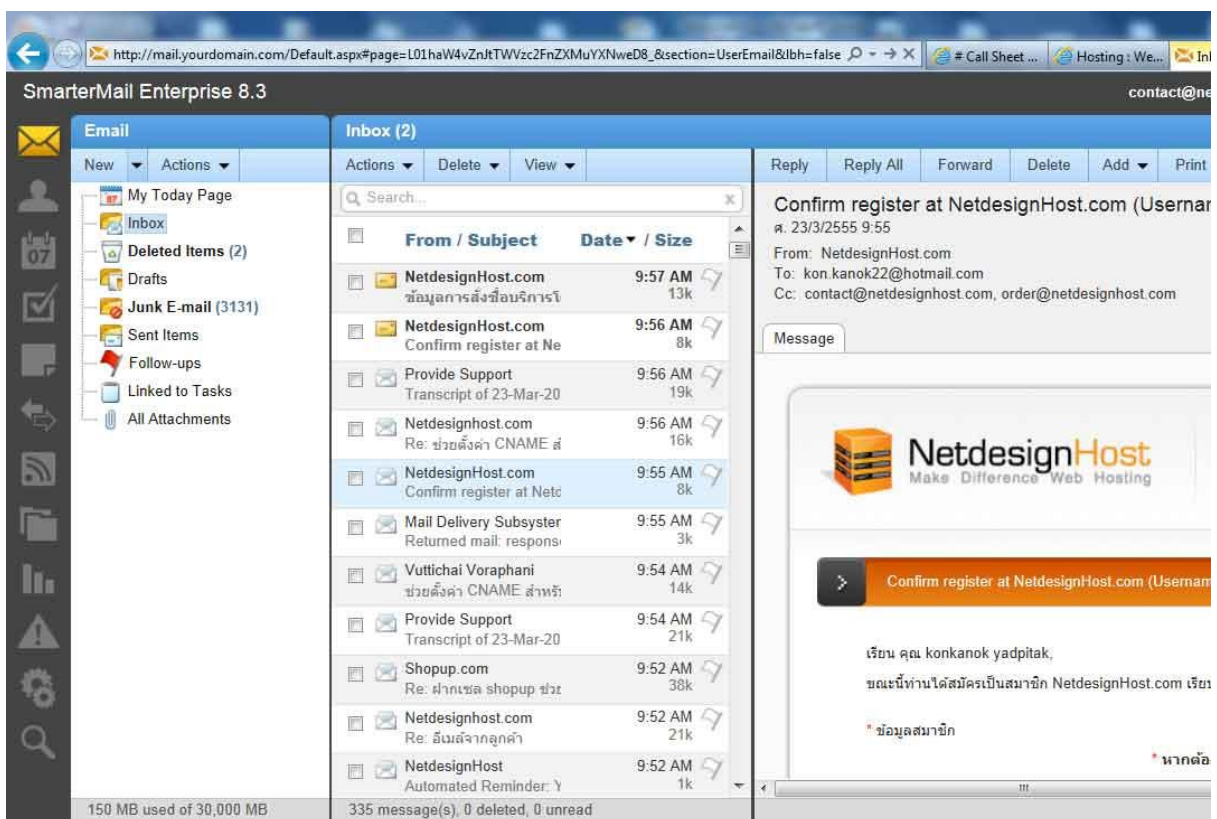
http://mail.yourdomain.com/Default.aspx#page=L01haW4vZnJtTWVzc2FnZXMuYXNweD8_&section=UserEmail&lbh=false

# Call Sheet ... | Hosting : We... | In

SmarterMail Enterprise 8.3

contact@ne

Email

New | Actions

My Today Page
Inbox
Deleted Items (2)
Drafts
Junk E-mail (3131)
Sent Items
Follow-ups
Linked to Tasks
All Attachments

150 MB used of 30,000 MB

Inbox (2)

Actions | Delete | View

Search...

From / Subject | Date / Size

| From / Subject | Date / Size |
|---|---|
| NetdesignHost.com ข้อมูลการสั่งซื้อบริการใ | 9:57 AM 13k |
| NetdesignHost.com Confirm register at Ne | 9:56 AM 8k |
| Provide Support Transcript of 23-Mar-20 | 9:56 AM 19k |
| Netdesignhost.com Re: ช่วยตั้งค่า CNAME ส | 9:56 AM 16k |
| NetdesignHost.com Confirm register at Netc | 9:55 AM 8k |
| Mail Delivery Subsyster Returned mail: respons | 9:55 AM 3k |
| Vuttichai Voraphani ช่วยตั้งค่า CNAME สำหรั | 9:54 AM 14k |
| Provide Support Transcript of 23-Mar-20 | 9:54 AM 21k |
| Shopup.com Re: ฝากเชล shopup ช่วย | 9:52 AM 38k |
| Netdesignhost.com Re: อีเมล์จากลูกค้า | 9:52 AM 21k |
| NetdesignHost Automated Reminder: Y | 9:52 AM 1k |

335 message(s), 0 deleted, 0 unread

Reply | Reply All | Forward | Delete | Add | Print

Confirm register at NetdesignHost.com (Usernar
ศ. 23/3/2555 9:55
From: NetdesignHost.com
To: kon.kanok22@hotmail.com
Cc: contact@netdesignhost.com, order@netdesignhost.com

Message

NetdesignHost
Make Difference Web Hosting

Confirm register at NetdesignHost.com (Usernam

เรียน คุณ konkanok yadpitak,

ขณะนี้ท่านได้สมัครเป็นสมาชิก NetdesignHost.com เรียบ

* ข้อมูลสมาชิก

* หากต้อ